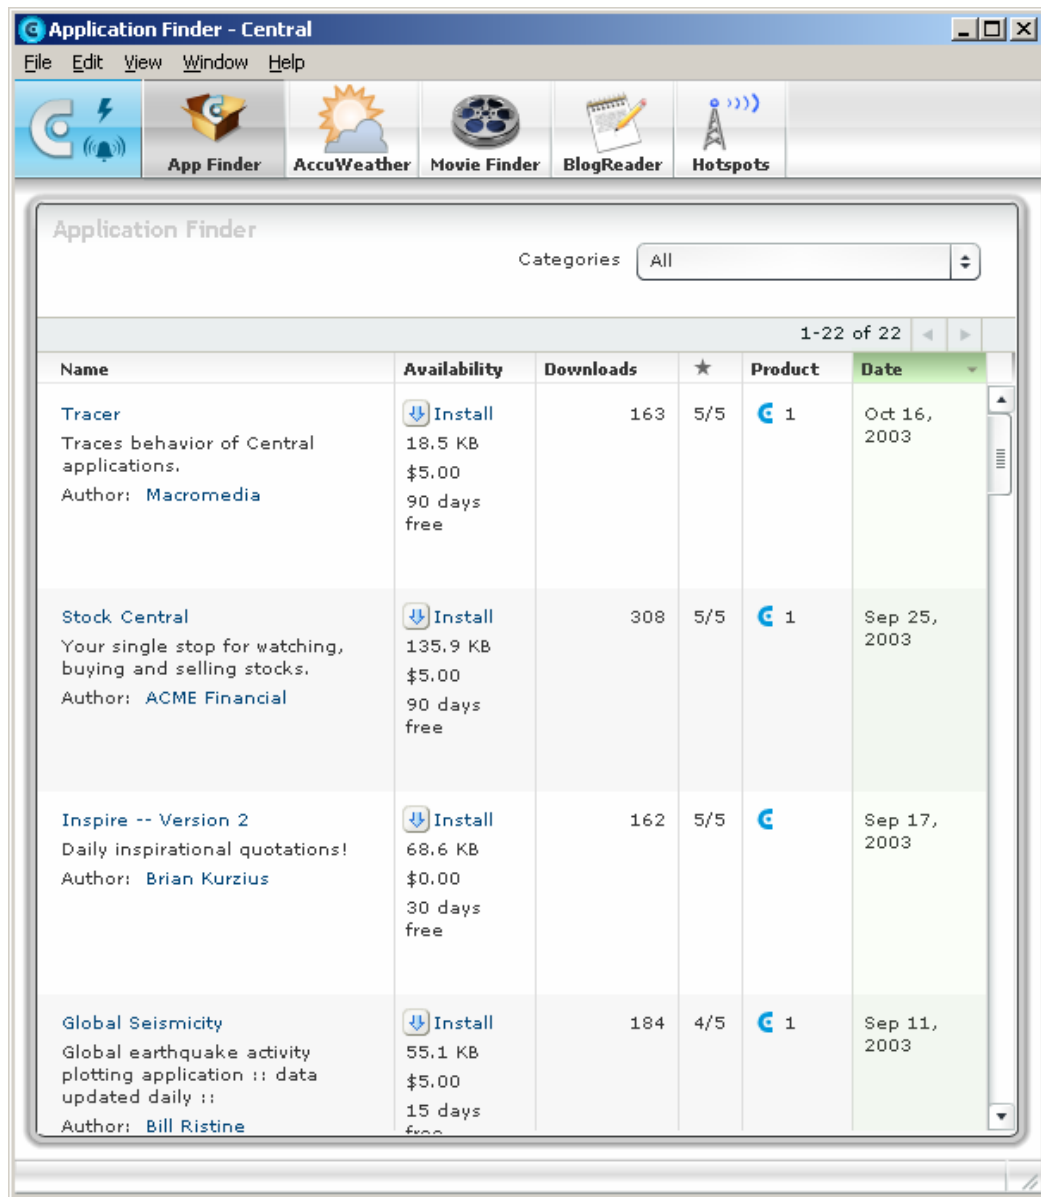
Application Finder - Central

File Edit View Window Help

App Finder AccuWeather Movie Finder BlogReader Hotspots

Application Finder

Categories All

1-22 of 22

| Name | Availability | Downloads | ★ | Product | Date |
|---|---|---|---|---|---|
| Tracer<br>Traces behavior of Central applications.<br>Author: Macromedia | Install<br>18.5 KB<br>$5.00<br>90 days free | 163 | 5/5 | 1 | Oct 16, 2003 |
| Stock Central<br>Your single stop for watching, buying and selling stocks.<br>Author: ACME Financial | Install<br>135.9 KB<br>$5.00<br>90 days free | 308 | 5/5 | 1 | Sep 25, 2003 |
| Inspire -- Version 2<br>Daily inspirational quotations!<br>Author: Brian Kurzius | Install<br>68.6 KB<br>$0.00<br>30 days free | 162 | 5/5 | | Sep 17, 2003 |
| Global Seismicity<br>Global earthquake activity plotting application :: data updated daily ::<br>Author: Bill Ristine | Install<br>55.1 KB<br>$5.00<br>15 days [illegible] | 184 | 4/5 | 1 | Sep 11, 2003 |